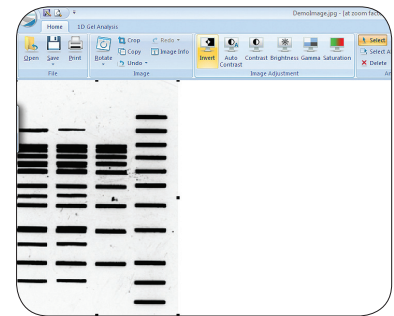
DemoImage.jpg - [at zoom fac

Home
1D Gel Analysis

Open
Save
Print
File

Rotate
Crop
Copy
Undo
Redo
Image Info
Image

Invert
Auto Contrast
Contrast
Brightness
Gamma
Saturation
Image Adjustment

Select
Select A
Delete
An